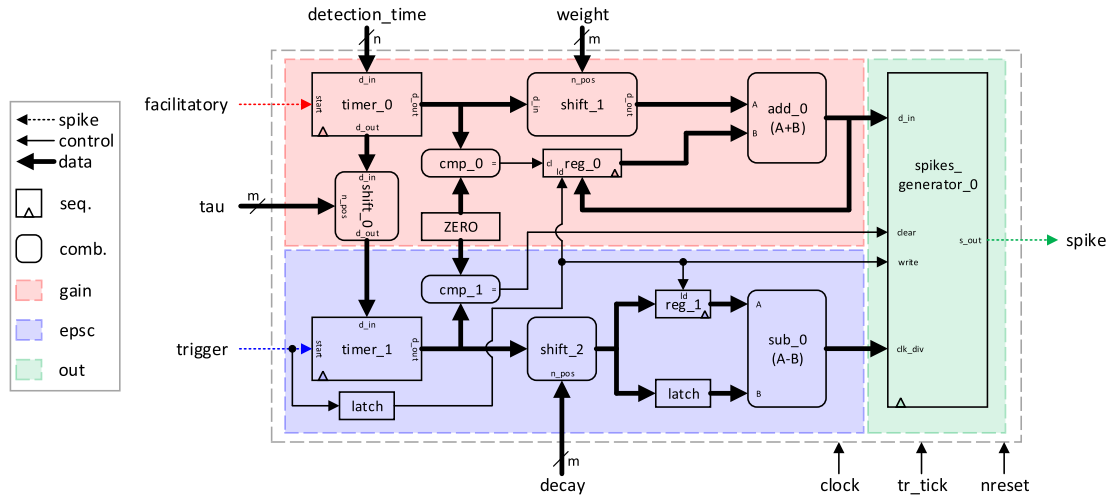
detection_time
n
weight
m
spike
control
data
seq.
comb.
gain
epsc
out
facilitatory
d_in
start
timer_0
d_out
d_out
n_pos
d_in
shift_1
d_out
A
B
add_0
(A+B)
d_in
cmp_0
=
d
ld
reg_0
tau
m
d_in
n_pos
shift_0
d_out
ZERO
spikes_
generator_0
clear
s_out
spike
write
cmp_1
=
ld
reg_1
A
trigger
d_in
start
timer_1
d_out
shift_2
n_pos
sub_0
(A-B)
clk_div
latch
latch
B
m
decay
clock
tr_tick
nreset